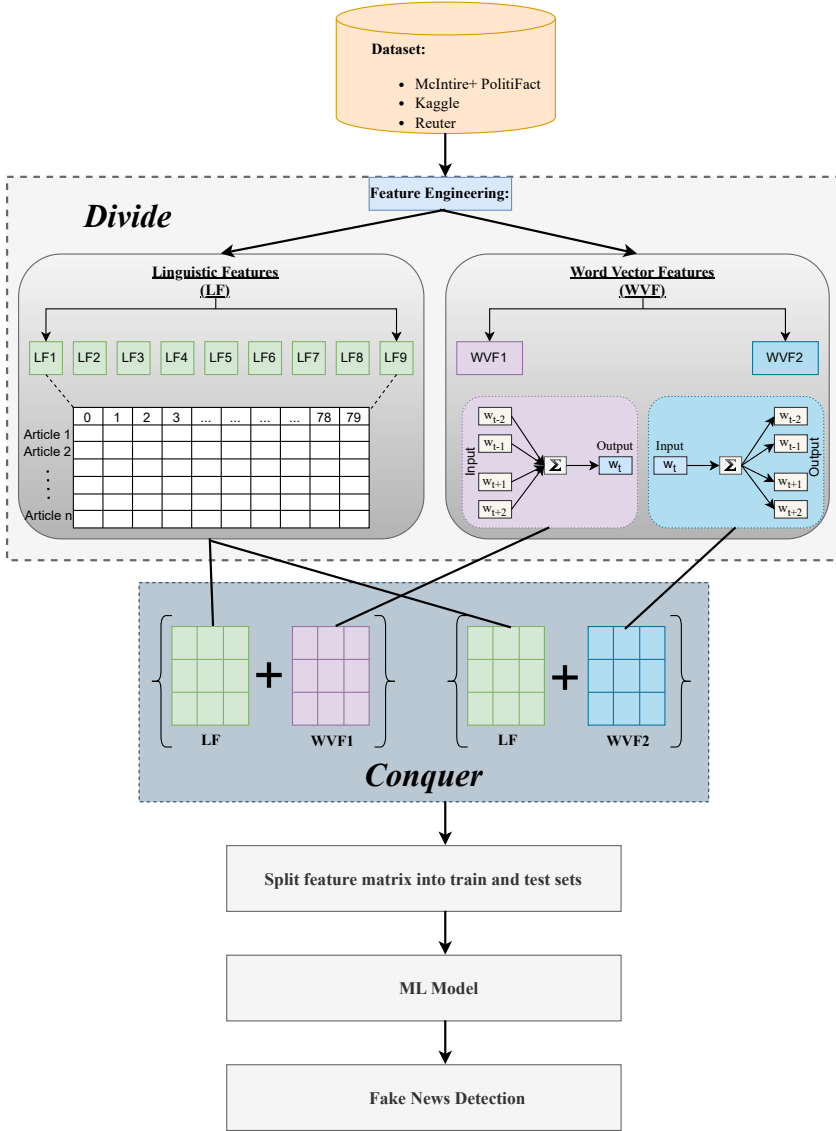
Dataset:

- McIntire+ PolitiFact
- Kaggle
- Reuter

Feature Engineering:

Divide

Linguistic Features (LF)

LF1 LF2 LF3 LF4 LF5 LF6 LF7 LF8 LF9

| | 0 | 1 | 2 | 3 | ... | ... | ... | ... | 78 | 79 |
|---|---|---|---|---|---|---|---|---|---|---|
| Article 1 | | | | | | | | | | |
| Article 2 | | | | | | | | | | |
| . | | | | | | | | | | |
| . | | | | | | | | | | |
| . | | | | | | | | | | |
| Article n | | | | | | | | | | |

Word Vector Features (WVF)

WVF1

WVF2

Input
$w_{t-2}$
$w_{t-1}$
$w_{t+1}$
$w_{t+2}$
$\Sigma$
Output
$w_t$

Input
$w_t$
$\Sigma$
Output
$w_{t-2}$
$w_{t-1}$
$w_{t+1}$
$w_{t+2}$

+
LF
WVF1

+
LF
WVF2

Conquer

Split feature matrix into train and test sets

ML Model

Fake News Detection